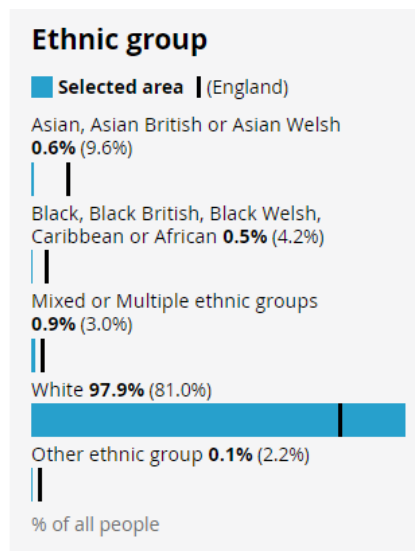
Ethnic group

Selected area (England)

Asian, Asian British or Asian Welsh
0.6% (9.6%)

Black, Black British, Black Welsh, Caribbean or African 0.5% (4.2%)

Mixed or Multiple ethnic groups
0.9% (3.0%)

White 97.9% (81.0%)

Other ethnic group 0.1% (2.2%)

% of all people